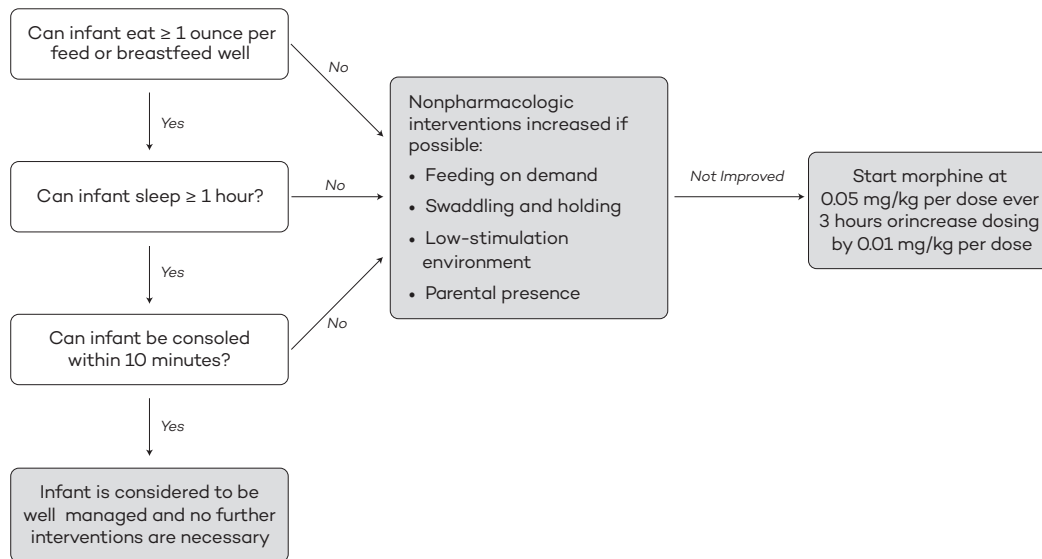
Can infant eat ≥ 1 ounce per feed or breastfeed well

No

Yes

Can infant sleep ≥ 1 hour?

No

Yes

Can infant be consoled within 10 minutes?

No

Yes

Infant is considered to be well managed and no further interventions are necessary

Nonpharmacologic interventions increased if possible:
• Feeding on demand
• Swaddling and holding
• Low-stimulation environment
• Parental presence

Not Improved

Start morphine at 0.05 mg/kg per dose ever 3 hours orincrease dosing by 0.01 mg/kg per dose